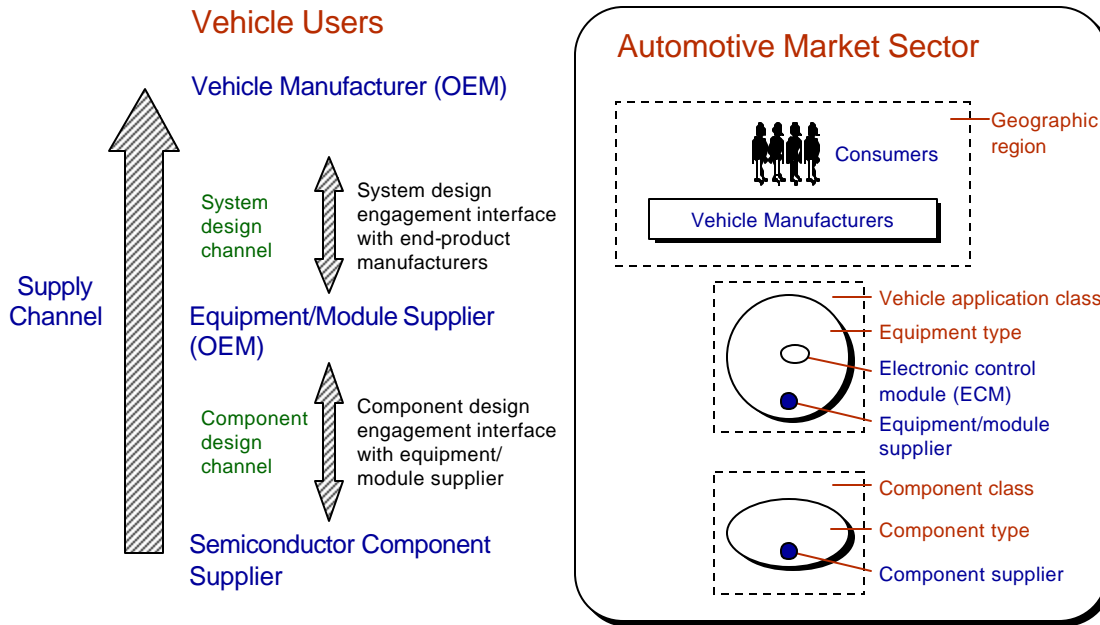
Vehicle Users

Vehicle Manufacturer (OEM)

System design channel

System design engagement interface with end-product manufacturers

Supply Channel

Equipment/Module Supplier (OEM)

Component design channel

Component design engagement interface with equipment/ module supplier

Semiconductor Component Supplier

Automotive Market Sector

Consumers

Geographic region

Vehicle Manufacturers

Vehicle application class

Equipment type

Electronic control module (ECM)

Equipment/module supplier

Component class

Component type

Component supplier